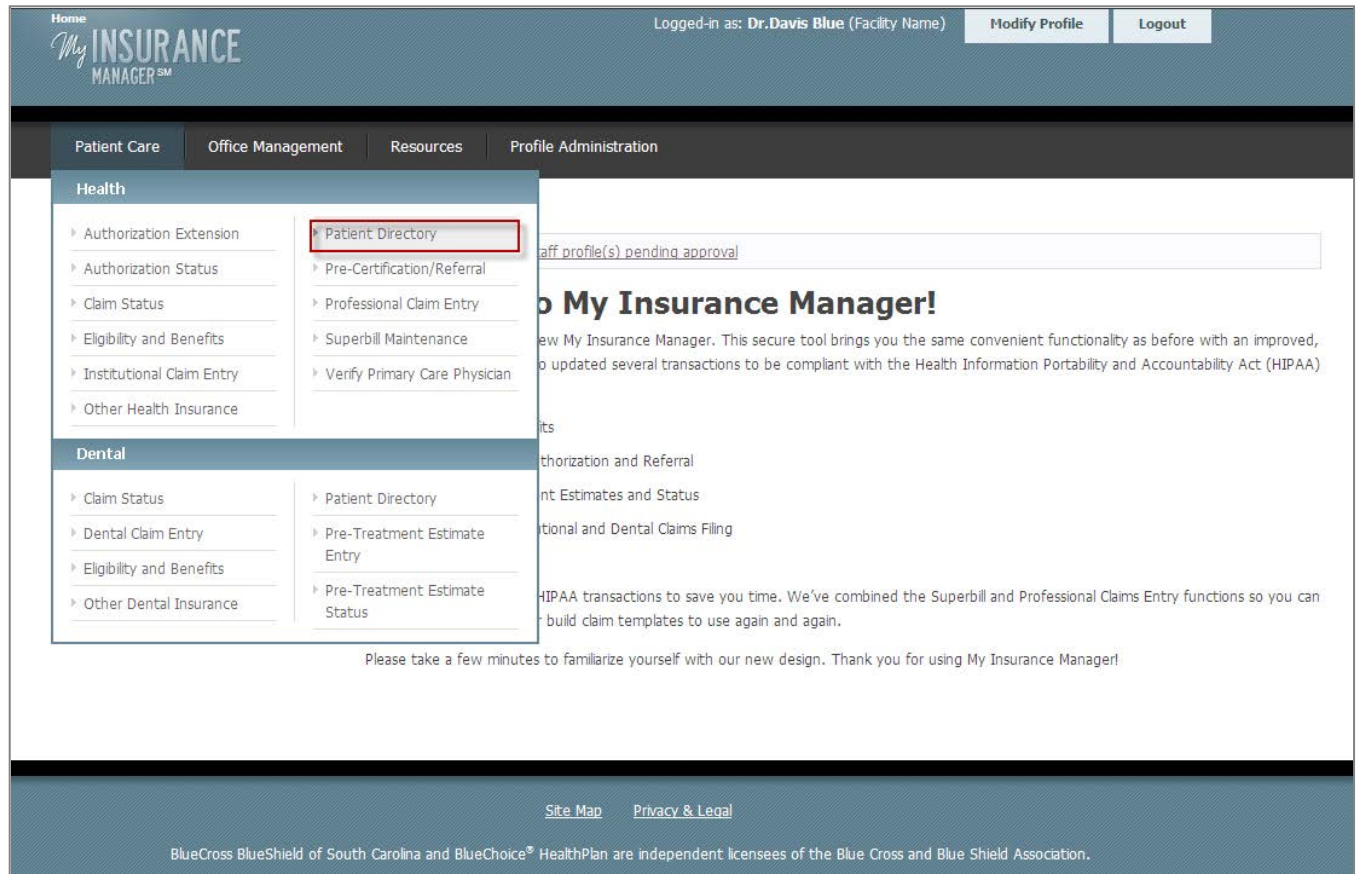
Home
My INSURANCE MANAGER℠

Logged-in as: Dr.Davis Blue (Facility Name)
Modify Profile
Logout

Patient Care
Office Management
Resources
Profile Administration

Health

Authorization Extension
Authorization Status
Claim Status
Eligibility and Benefits
Institutional Claim Entry
Other Health Insurance

Patient Directory
Pre-Certification/Referral
Professional Claim Entry
Superbill Maintenance
Verify Primary Care Physician

Dental

Claim Status
Dental Claim Entry
Eligibility and Benefits
Other Dental Insurance

Patient Directory
Pre-Treatment Estimate Entry
Pre-Treatment Estimate Status

aff profile(s) pending approval

o My Insurance Manager!

ew My Insurance Manager. This secure tool brings you the same convenient functionality as before with an improved, o updated several transactions to be compliant with the Health Information Portability and Accountability Act (HIPAA)

its
thorization and Referral
nt Estimates and Status
tional and Dental Claims Filing

HIPAA transactions to save you time. We've combined the Superbill and Professional Claims Entry functions so you can r build claim templates to use again and again.

Please take a few minutes to familiarize yourself with our new design. Thank you for using My Insurance Manager!

Site Map
Privacy & Legal

BlueCross BlueShield of South Carolina and BlueChoice® HealthPlan are independent licensees of the Blue Cross and Blue Shield Association.